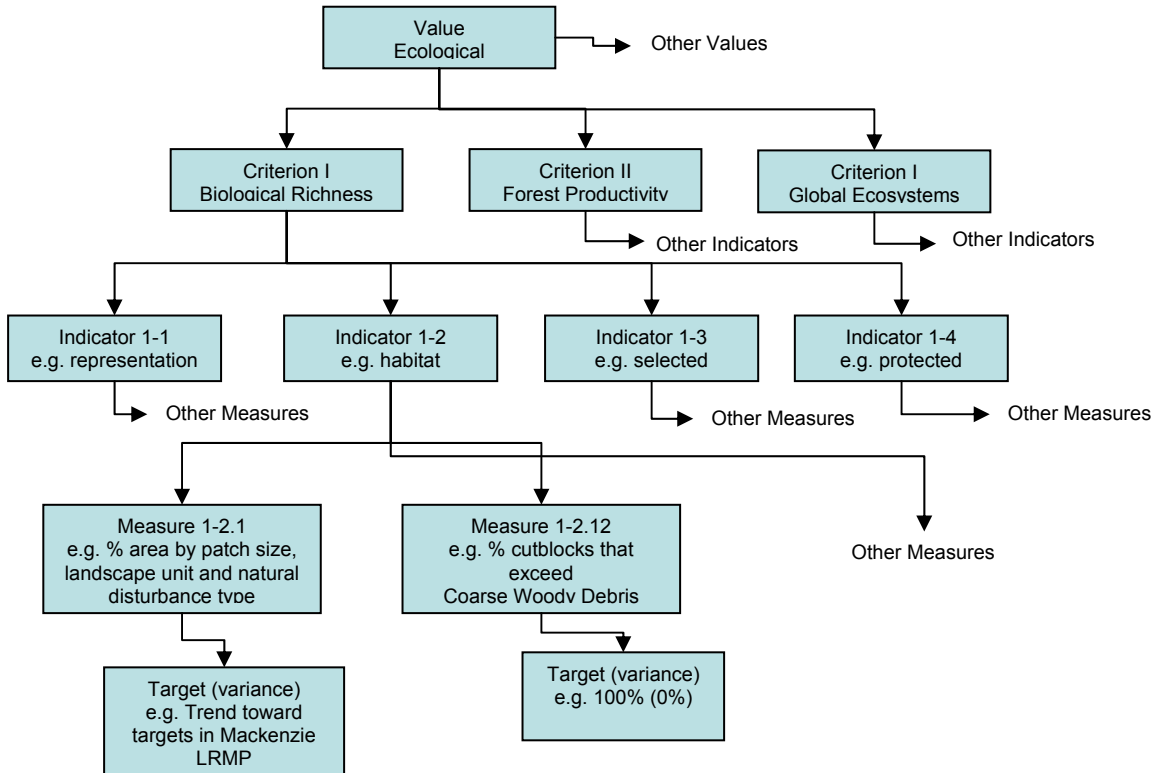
Value
Ecological

Other Values

Criterion I
Biological Richness

Criterion II
Forest Productivity

Other Indicators

Criterion I
Global Ecosystems

Other Indicators

Indicator 1-1
e.g. representation

Other Measures

Indicator 1-2
e.g. habitat

Indicator 1-3
e.g. selected

Other Measures

Indicator 1-4
e.g. protected

Other Measures

Measure 1-2.1
e.g. % area by patch size, landscape unit and natural disturbance type

Measure 1-2.12
e.g. % cutblocks that exceed
Coarse Woody Debris

Other Measures

Target (variance)
e.g. Trend toward targets in Mackenzie LRMP

Target (variance)
e.g. 100% (0%)